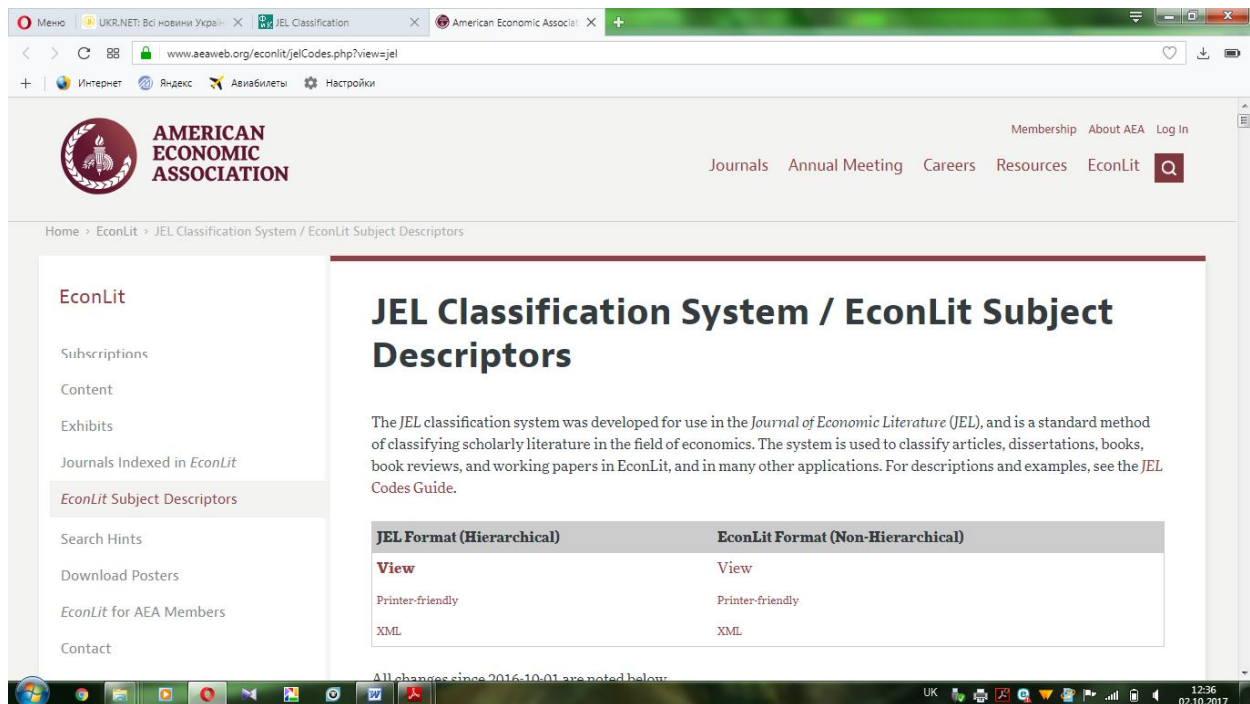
Меню | UKR.NET: Всі новини Украї | JEL Classification | American Economic Associat

www.aeaweb.org/econlit/jelCodes.php?view=jel

Интернет | Яндекс | Авиабилеты | Настройки

AMERICAN ECONOMIC ASSOCIATION

Membership About AEA Log In

Journals Annual Meeting Careers Resources EconLit

Home › EconLit › JEL Classification System / EconLit Subject Descriptors

EconLit

Subscriptions

Content

Exhibits

Journals Indexed in *EconLit*

*EconLit* Subject Descriptors

Search Hints

Download Posters

*EconLit* for AEA Members

Contact

# JEL Classification System / EconLit Subject Descriptors

The *JEL* classification system was developed for use in the *Journal of Economic Literature* (*JEL*), and is a standard method of classifying scholarly literature in the field of economics. The system is used to classify articles, dissertations, books, book reviews, and working papers in EconLit, and in many other applications. For descriptions and examples, see the *JEL* Codes Guide.

| JEL Format (Hierarchical) | EconLit Format (Non-Hierarchical) |
|---|---|
| View | View |
| Printer-friendly | Printer-friendly |
| XML | XML |

All changes since 2016-10-01 are noted below.

UK 12:36 02.10.2017